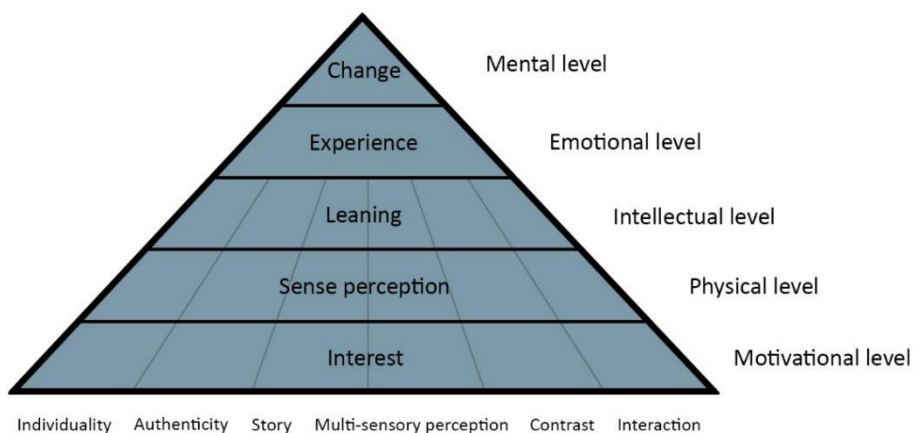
Change
Mental level

Experience
Emotional level

Leaning
Intellectual level

Sense perception
Physical level

Interest
Motivational level

Individuality Authenticity Story Multi-sensory perception Contrast Interaction